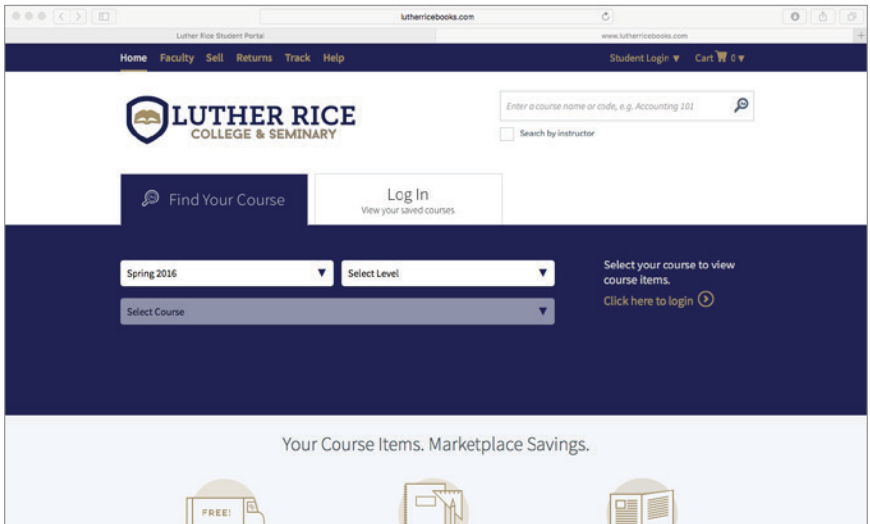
lutherricebooks.com

Luther Rice Student Portal

www.lutherricebooks.com

Home Faculty Sell Returns Track Help

Student Login ▼ Cart 0 ▼

LUTHER RICE
COLLEGE & SEMINARY

Enter a course name or code, e.g. Accounting 101

Search by instructor

Find Your Course

Log In
View your saved courses

Spring 2016

Select Level

Select Course

Select your course to view course items.

Click here to login

Your Course Items. Marketplace Savings.

FREE!